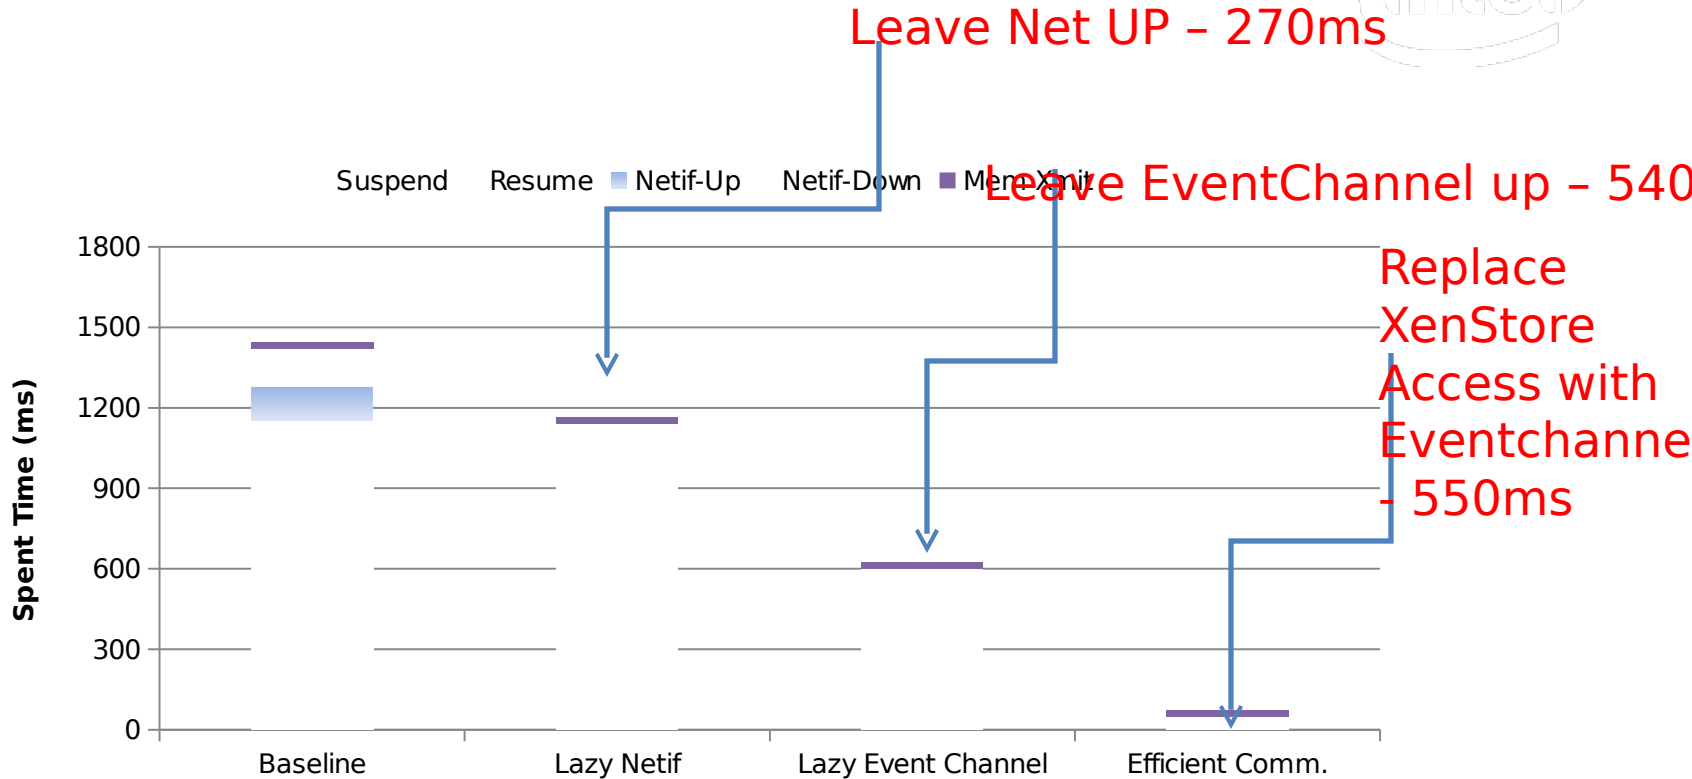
Leave Net UP – 270ms

Suspend Resume Netif-Up Netif-Down Mem-Xmit

Leave EventChannel up – 540

Replace XenStore Access with Eventchanne - 550ms

Spent Time (ms)

1800
1500
1200
900
600
300
0

Baseline
Lazy Netif
Lazy Event Channel
Efficient Comm.